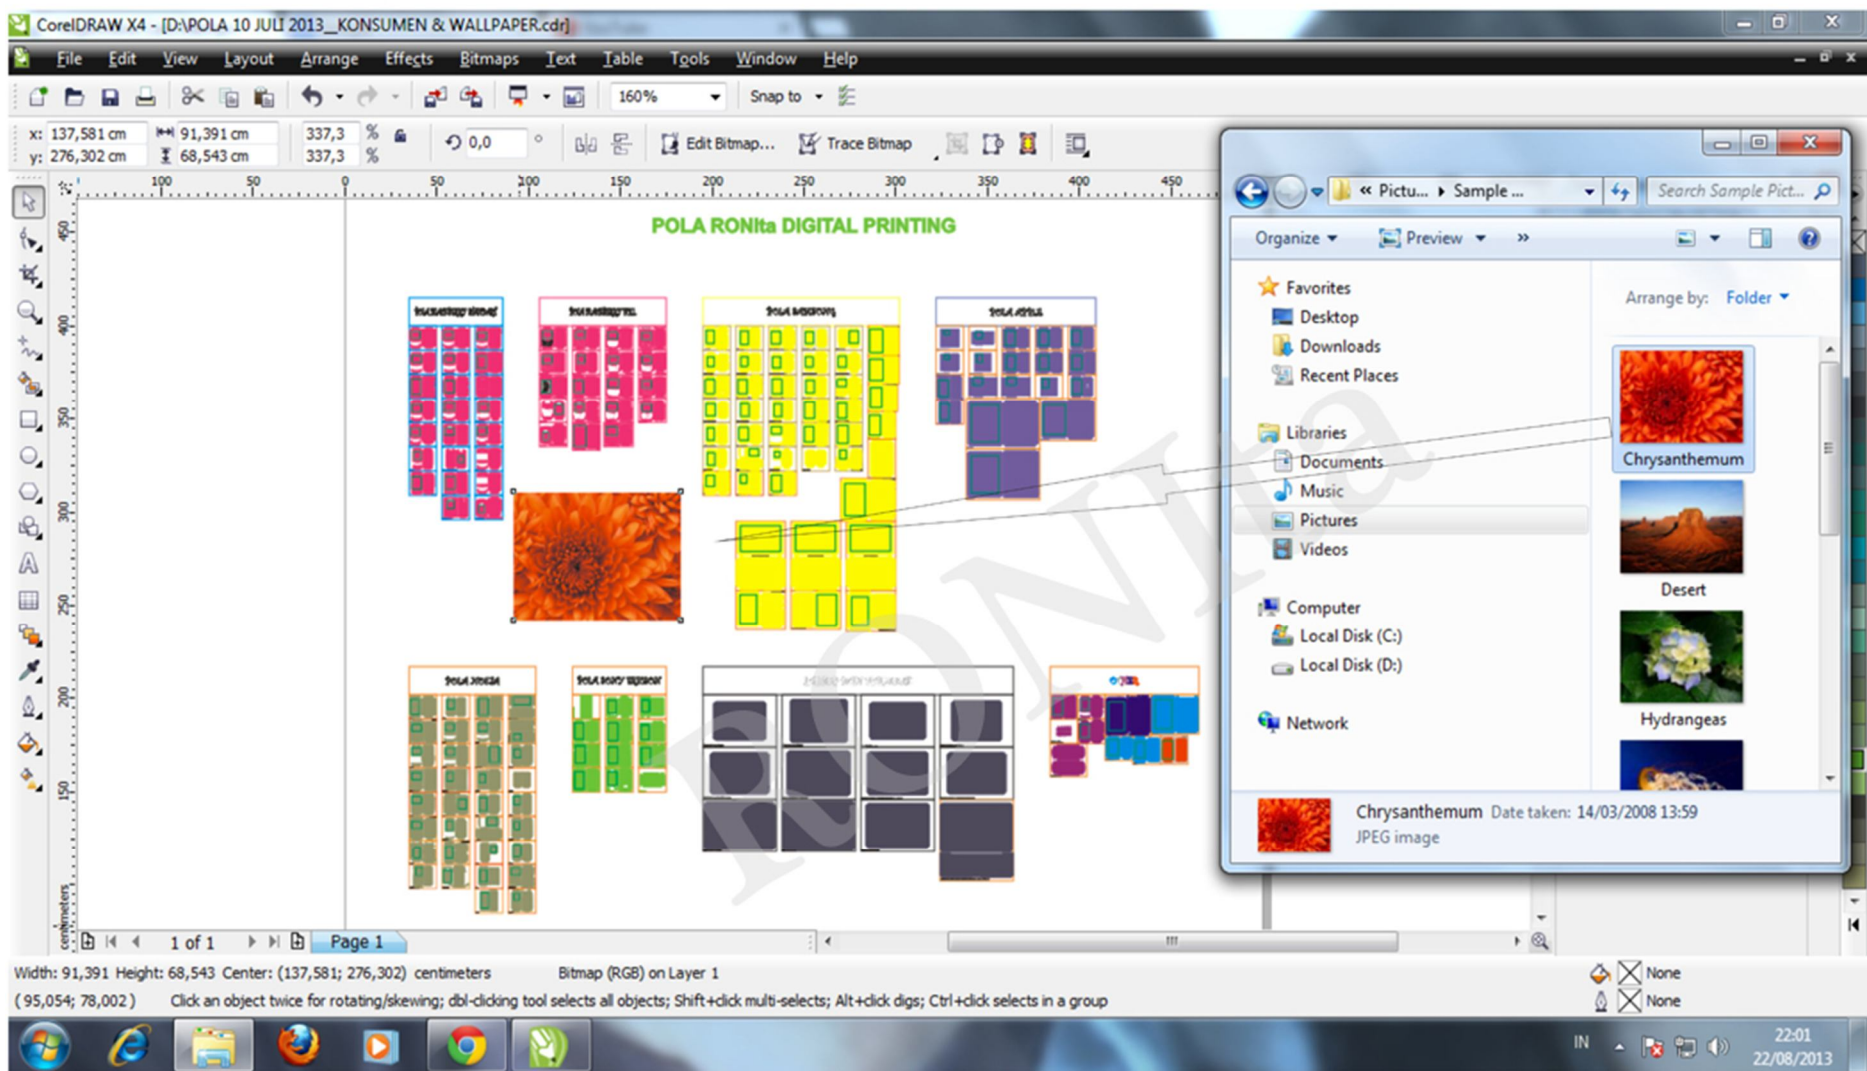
CorelDRAW X4 - [D:\POLA 10 JULI 2013_KONSUMEN & WALLPAPER.cdr]

File Edit View Layout Arrange Effects Bitmaps Text Table Tools Window Help

160%
Snap to

x: 137,581 cm
y: 276,302 cm
91,391 cm
68,543 cm
337,3 %
337,3 %
0,0 °
Edit Bitmap...
Trace Bitmap

100 50 0 50 100 150 200 250 300 350 400 450

450 400 350 300 250 200 150

POLA RONIta DIGITAL PRINTING

RONIta

centimeters

1 of 1
Page 1

« Pictu... ▸ Sample ...
Search Sample Pict...
Organize
Preview
»
Favorites
Desktop
Downloads
Recent Places
Libraries
Documents
Music
Pictures
Videos
Computer
Local Disk (C:)
Local Disk (D:)
Network
Arrange by: Folder
Chrysanthemum
Desert
Hydrangeas
Chrysanthemum Date taken: 14/03/2008 13:59
JPEG image

Width: 91,391 Height: 68,543 Center: (137,581; 276,302) centimeters Bitmap (RGB) on Layer 1
( 95,054; 78,002 ) Click an object twice for rotating/skewing; dbl-clicking tool selects all objects; Shift+click multi-selects; Alt+click digs; Ctrl+click selects in a group
None
None

IN
22:01
22/08/2013